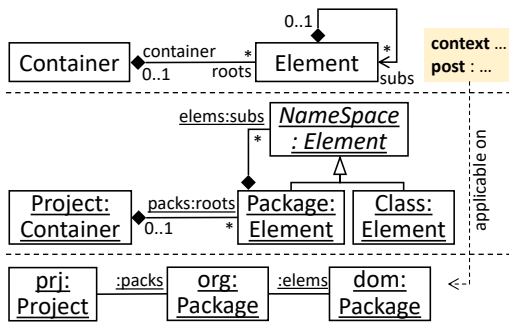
0..1

Container

container

*

roots

0..1

Element

*

subs

context ...
post : ...

elems:subs

*

NameSpace
: Element

Project:
Container

packs:roots

0..1

*

Package:
Element

Class:
Element

applicable on

prj:
Project

:packs

org:
Package

:elems

dom:
Package